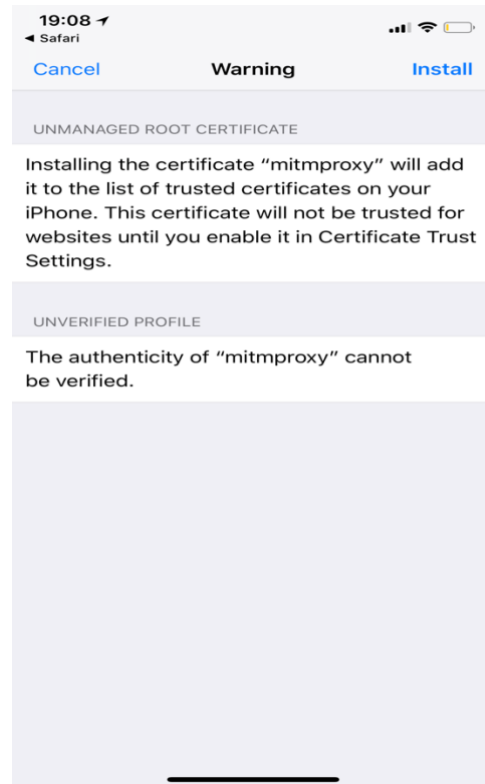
19:08
◀ Safari

Cancel
Warning
Install

UNMANAGED ROOT CERTIFICATE

Installing the certificate “mitmproxy” will add it to the list of trusted certificates on your iPhone. This certificate will not be trusted for websites until you enable it in Certificate Trust Settings.

UNVERIFIED PROFILE

The authenticity of “mitmproxy” cannot be verified.